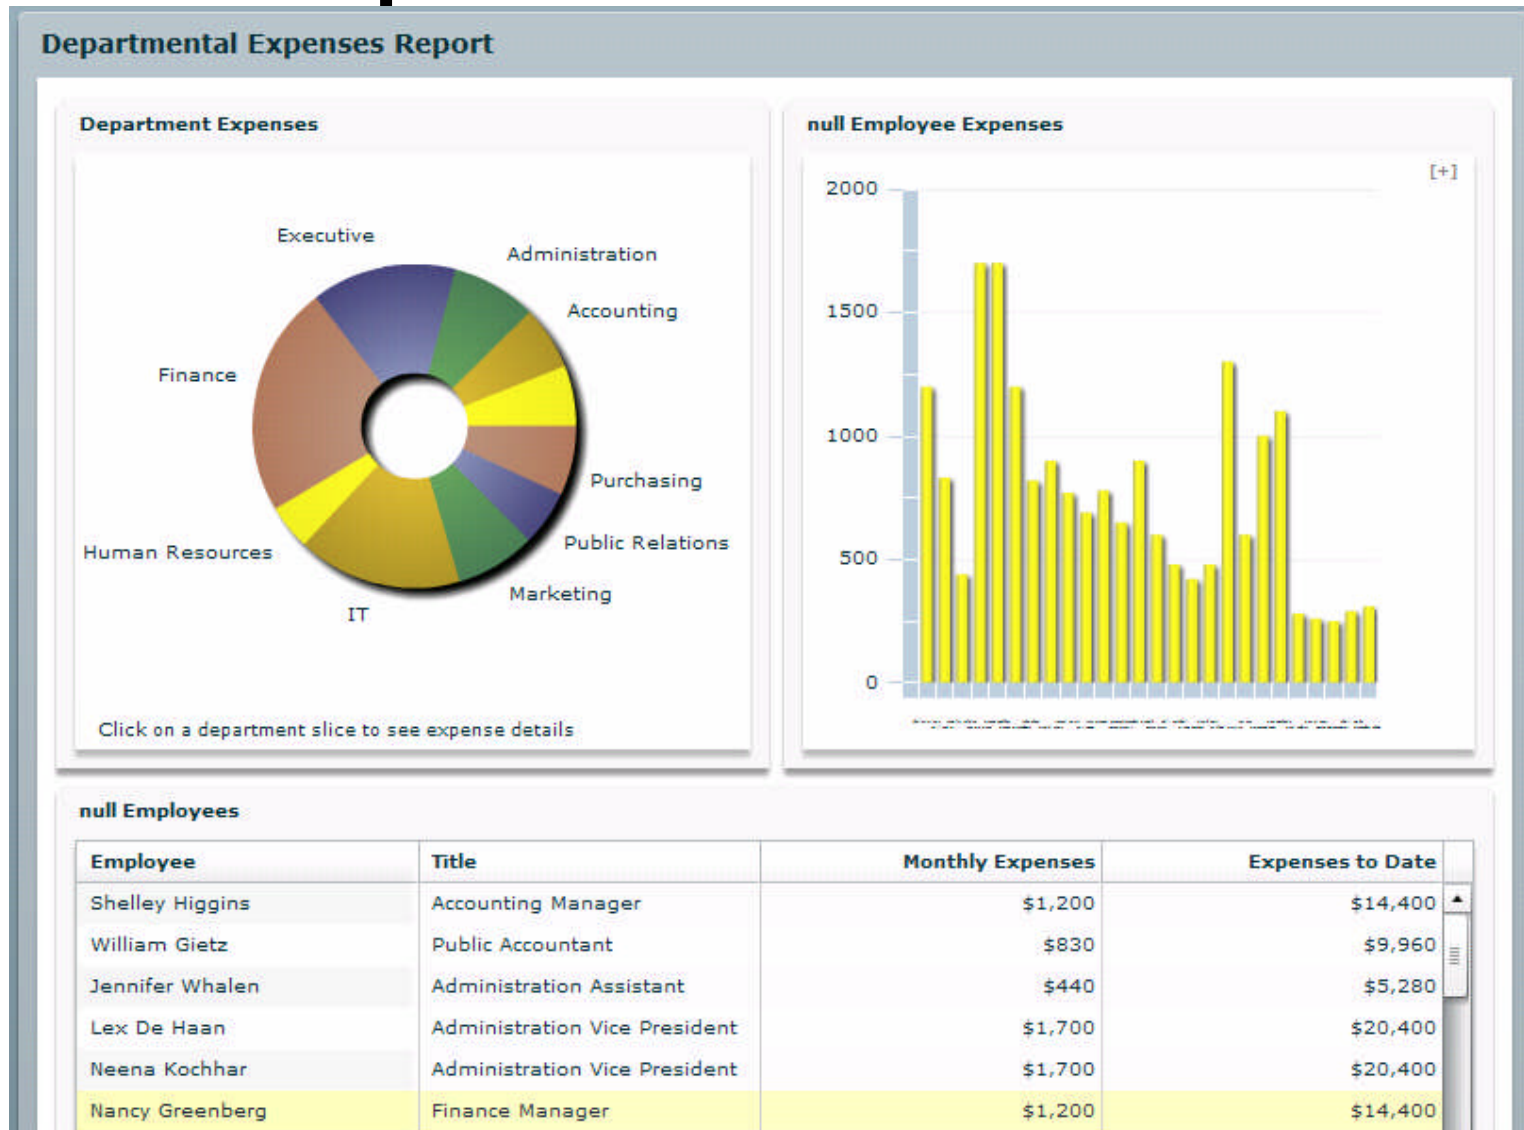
Departmental Expenses Report

Department Expenses

Executive
Administration
Accounting
Finance
Purchasing
Public Relations
Human Resources
Marketing
IT

Click on a department slice to see expense details

null Employee Expenses

[+]

2000
1500
1000
500
0

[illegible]

null Employees

| Employee | Title | Monthly Expenses | Expenses to Date |
|---|---|---|---|
| Shelley Higgins | Accounting Manager | $1,200 | $14,400 |
| William Gietz | Public Accountant | $830 | $9,960 |
| Jennifer Whalen | Administration Assistant | $440 | $5,280 |
| Lex De Haan | Administration Vice President | $1,700 | $20,400 |
| Neena Kochhar | Administration Vice President | $1,700 | $20,400 |
| Nancy Greenberg | Finance Manager | $1,200 | $14,400 |